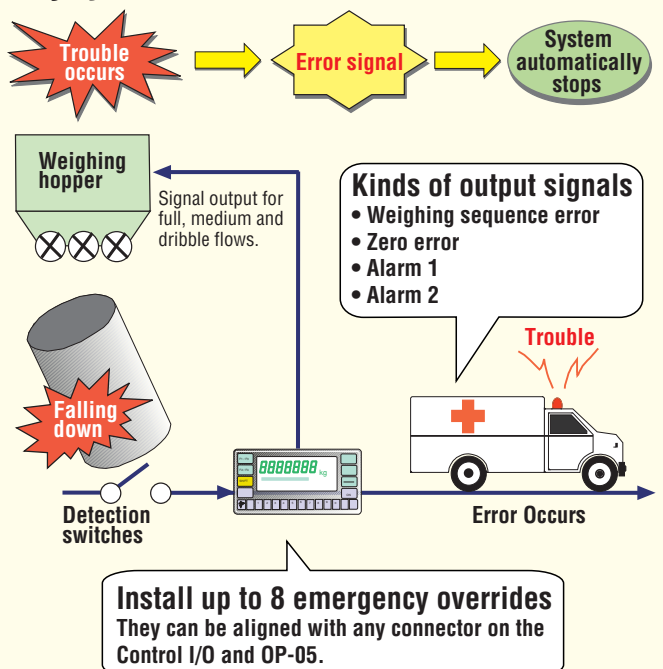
Trouble occurs

Error signal

System automatically stops

Weighing hopper

Signal output for full, medium and dribble flows.

Kinds of output signals
• Weighing sequence error
• Zero error
• Alarm 1
• Alarm 2

Trouble

Falling down

8888888 kg

Detection switches

Error Occurs

Install up to 8 emergency overrides
They can be aligned with any connector on the Control I/O and OP-05.